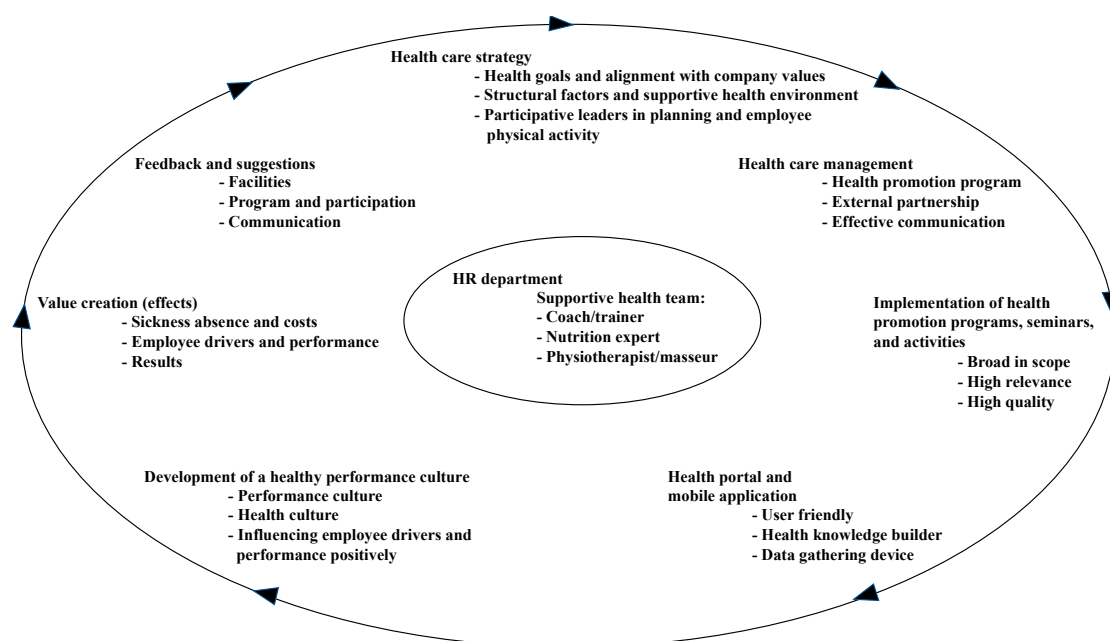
Health care strategy
- Health goals and alignment with company values
- Structural factors and supportive health environment
- Participative leaders in planning and employee physical activity

Feedback and suggestions
- Facilities
- Program and participation
- Communication

Health care management
- Health promotion program
- External partnership
- Effective communication

HR department
Supportive health team:
- Coach/trainer
- Nutrition expert
- Physiotherapist/masseur

Value creation (effects)
- Sickness absence and costs
- Employee drivers and performance
- Results

Implementation of health promotion programs, seminars, and activities
- Broad in scope
- High relevance
- High quality

Development of a healthy performance culture
- Performance culture
- Health culture
- Influencing employee drivers and performance positively

Health portal and mobile application
- User friendly
- Health knowledge builder
- Data gathering device